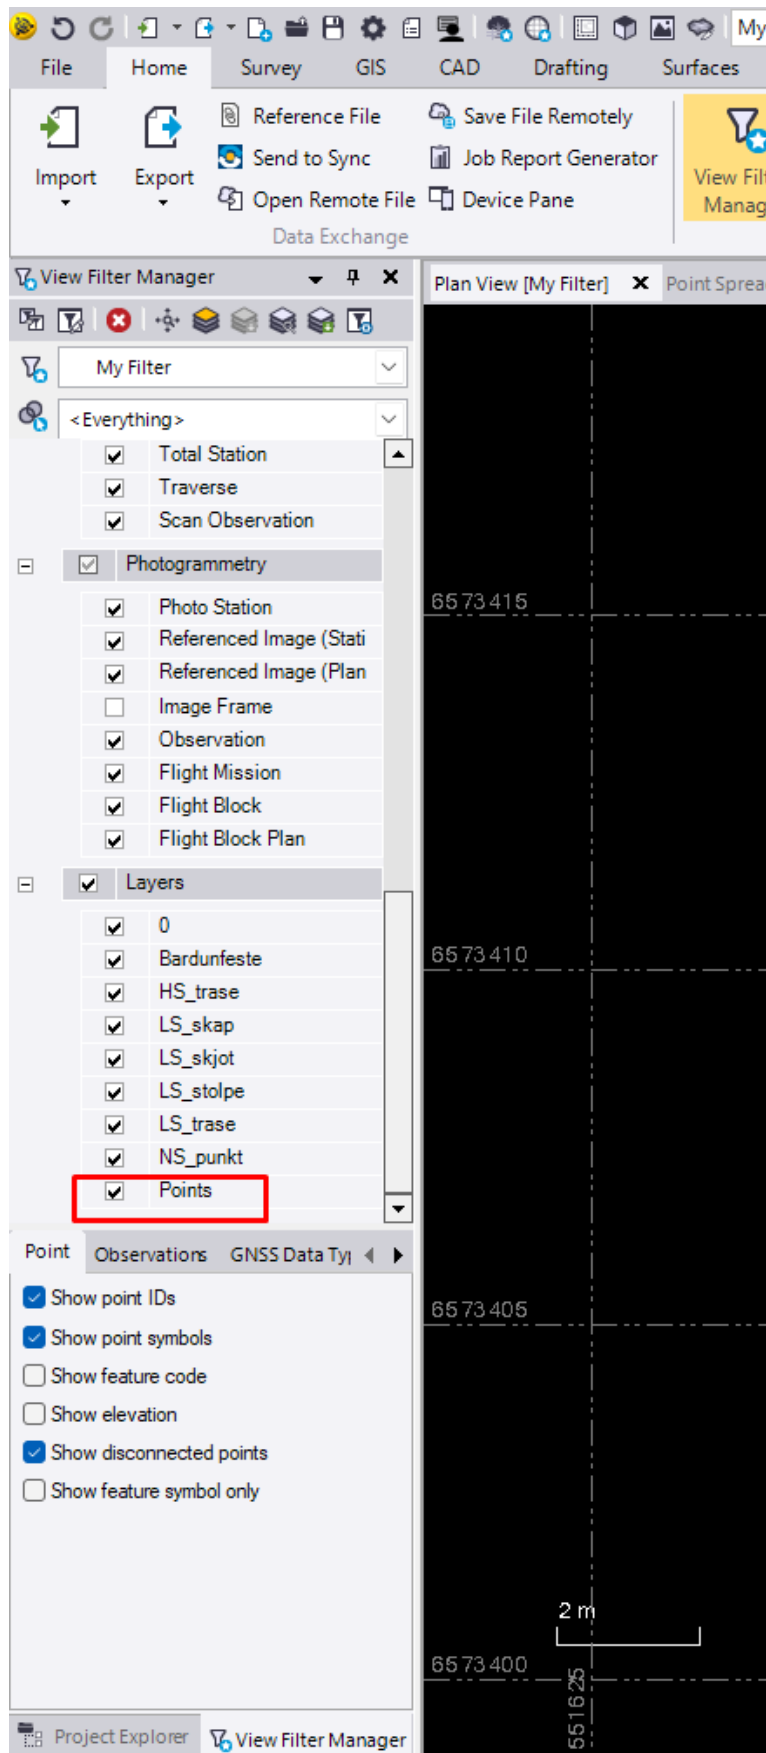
My

File Home Survey GIS CAD Drafting Surfaces

Import Export

Reference File
Send to Sync
Open Remote File
Save File Remotely
Job Report Generator
Device Pane
Data Exchange

View Filt Manag

View Filter Manager

My Filter
<Everything>

Total Station
Traverse
Scan Observation
Photogrammetry
Photo Station
Referenced Image (Stati
Referenced Image (Plan
Image Frame
Observation
Flight Mission
Flight Block
Flight Block Plan
Layers
0
Bardunfeste
HS_trase
LS_skap
LS_skjot
LS_stolpe
LS_trase
NS_punkt
Points

Point Observations GNSS Data Ty|

Show point IDs
Show point symbols
Show feature code
Show elevation
Show disconnected points
Show feature symbol only

Project Explorer View Filter Manager

Plan View [My Filter] Point Sprea

6573415
6573410
6573405
2 m
6573400
551625